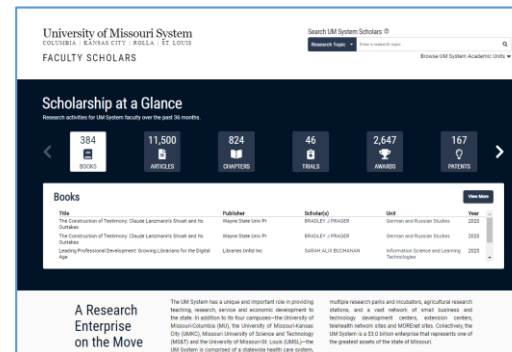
University of Missouri System
COLUMBIA | KANSAS CITY | ROLLA | ST. LOUIS
FACULTY SCHOLARS

Search UM System Scholars
Research Topic
Enter a research topic
Browse UM System Academic Units

Scholarship at a Glance
Research activities for UM System faculty over the past 36 months.

384
BOOKS

11,500
ARTICLES

824
CHAPTERS

46
TRIALS

2,647
AWARDS

167
PATENTS

Books
View More

| Title | Publisher | Scholar(s) | Unit | Year |
|---|---|---|---|---|
| The Construction of Testimony: Claude Lanzmann's Shoah and its Outtakes | Wayne State Univ Pr | BRADLEY J PRAGER | German and Russian Studies | 2020 |
| The Construction of Testimony: Claude Lanzmann's Shoah and its Outtakes | Wayne State Univ Pr | BRADLEY J PRAGER | German and Russian Studies | 2020 |
| Leading Professional Development: Growing Librarians for the Digital Age | Libraries Unltd Inc | SARAH ALIX BUCHANAN | Information Science and Learning Technologies | 2020 |

A Research Enterprise on the Move

The UM System has a unique and important role in providing teaching, research, service and economic development to the state. In addition to its four campuses—the University of Missouri-Columbia (MU), the University of Missouri-Kansas City (UMKC), Missouri University of Science and Technology (MS&T) and the University of Missouri-St. Louis (UMSL)—the UM System is comprised of a statewide health care system,

multiple research parks and incubators, agricultural research stations, and a vast network of small business and technology development centers, extension centers, telehealth network sites and MOREnet sites. Collectively, the UM System is a $3.0 billion enterprise that represents one of the greatest assets of the state of Missouri.